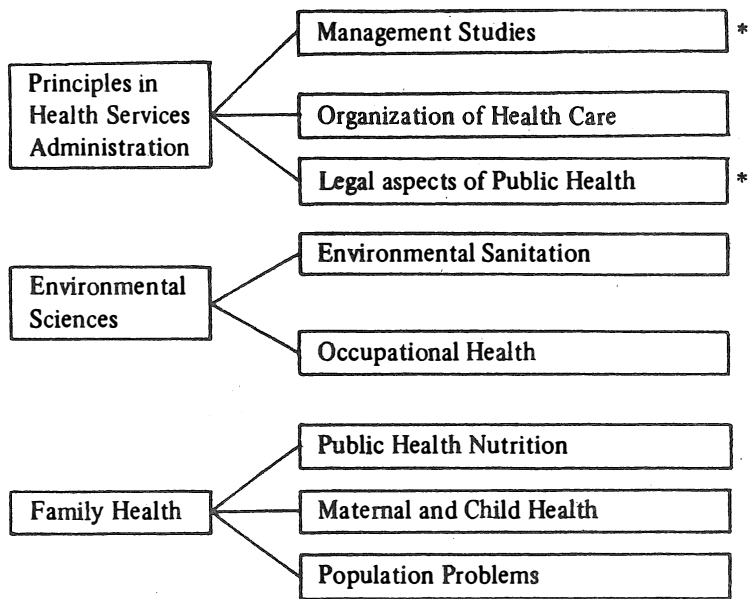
Principles in Health Services Administration

Management Studies *

Organization of Health Care

Legal aspects of Public Health *

Environmental Sciences

Environmental Sanitation

Occupational Health

Family Health

Public Health Nutrition

Maternal and Child Health

Population Problems